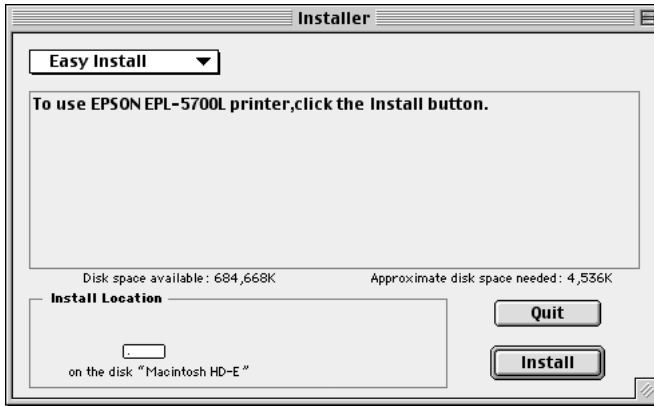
Installer

Easy Install

To use EPSON EPL-5700L printer,click the Install button.

Disk space available: 684,668K

Approximate disk space needed: 4,536K

Install Location

on the disk "Macintosh HD-E"

Quit

Install